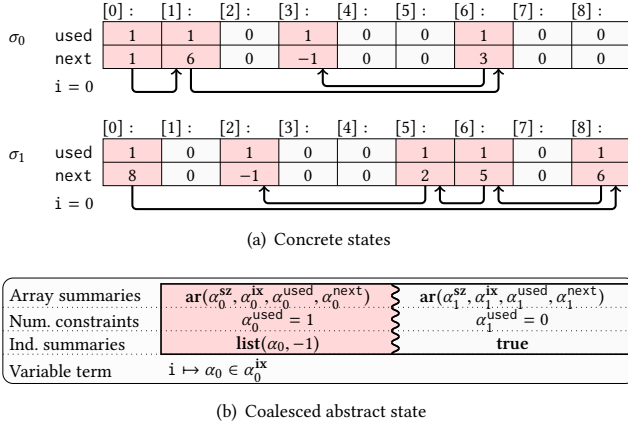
|  |  | [0] : | [1] : | [2] : | [3] : | [4] : | [5] : | [6] : | [7] : | [8] : |
|---|---|---|---|---|---|---|---|---|---|---|
| $\sigma_0$ | used | 1 | 1 | 0 | 1 | 0 | 0 | 1 | 0 | 0 |
|  | next | 1 | 6 | 0 | −1 | 0 | 0 | 3 | 0 | 0 |

i = 0

|  |  | [0] : | [1] : | [2] : | [3] : | [4] : | [5] : | [6] : | [7] : | [8] : |
|---|---|---|---|---|---|---|---|---|---|---|
| $\sigma_1$ | used | 1 | 0 | 1 | 0 | 0 | 1 | 1 | 0 | 1 |
|  | next | 8 | 0 | −1 | 0 | 0 | 2 | 5 | 0 | 6 |

i = 0

(a) Concrete states

| | | |
|---|---|---|
| Array summaries | $\mathbf{ar}(\alpha_0^{\mathbf{sz}}, \alpha_0^{\mathbf{ix}}, \alpha_0^{\mathtt{used}}, \alpha_0^{\mathtt{next}})$ | $\mathbf{ar}(\alpha_1^{\mathbf{sz}}, \alpha_1^{\mathbf{ix}}, \alpha_1^{\mathtt{used}}, \alpha_1^{\mathtt{next}})$ |
| Num. constraints | $\alpha_0^{\mathtt{used}} = 1$ | $\alpha_1^{\mathtt{used}} = 0$ |
| Ind. summaries | $\mathbf{list}(\alpha_0, -1)$ | **true** |
| Variable term | i $\mapsto \alpha_0 \in \alpha_0^{\mathbf{ix}}$ | |

(b) Coalesced abstract state